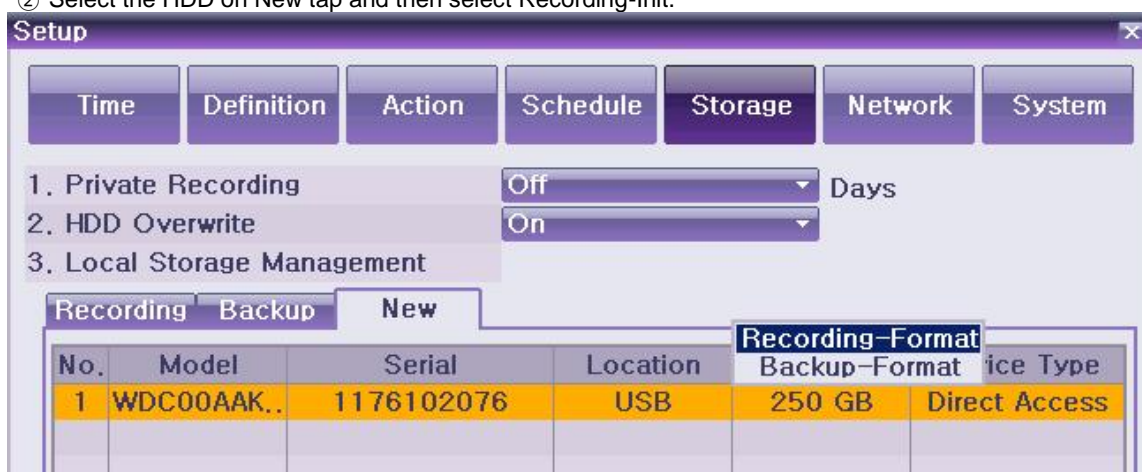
② Select the HDD on New tap and then select Recording-Init.

Setup

Time Definition Action Schedule Storage Network System

1. Private Recording Off Days
2. HDD Overwrite On
3. Local Storage Management

Recording Backup New

Recording-Format
Backup-Format

| No. | Model | Serial | Location | | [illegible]ice Type |
|---|---|---|---|---|---|
| 1 | WDC00AAK.. | 1176102076 | USB | 250 GB | Direct Access |